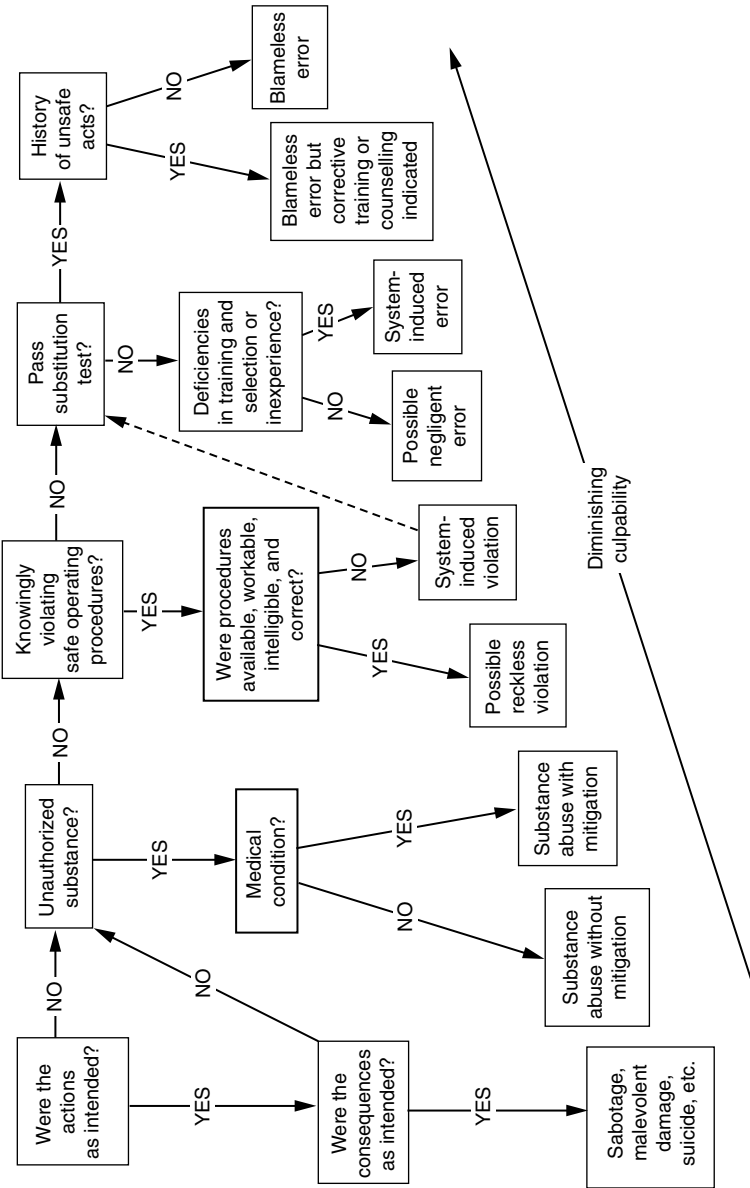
Were the actions as intended?

NO

YES

Were the consequences as intended?

NO

YES

Sabotage, malevolent damage, suicide, etc.

Unauthorized substance?

YES

Medical condition?

NO

YES

Substance abuse without mitigation

Substance abuse with mitigation

NO

Knowingly violating safe operating procedures?

YES

Were procedures available, workable, intelligible, and correct?

YES

NO

Possible reckless violation

System-induced violation

NO

Pass substitution test?

NO

Deficiencies in training and selection or inexperience?

NO

YES

Possible negligent error

System-induced error

YES

History of unsafe acts?

YES

NO

Blameless error but corrective training or counselling indicated

Blameless error

Diminishing culpability